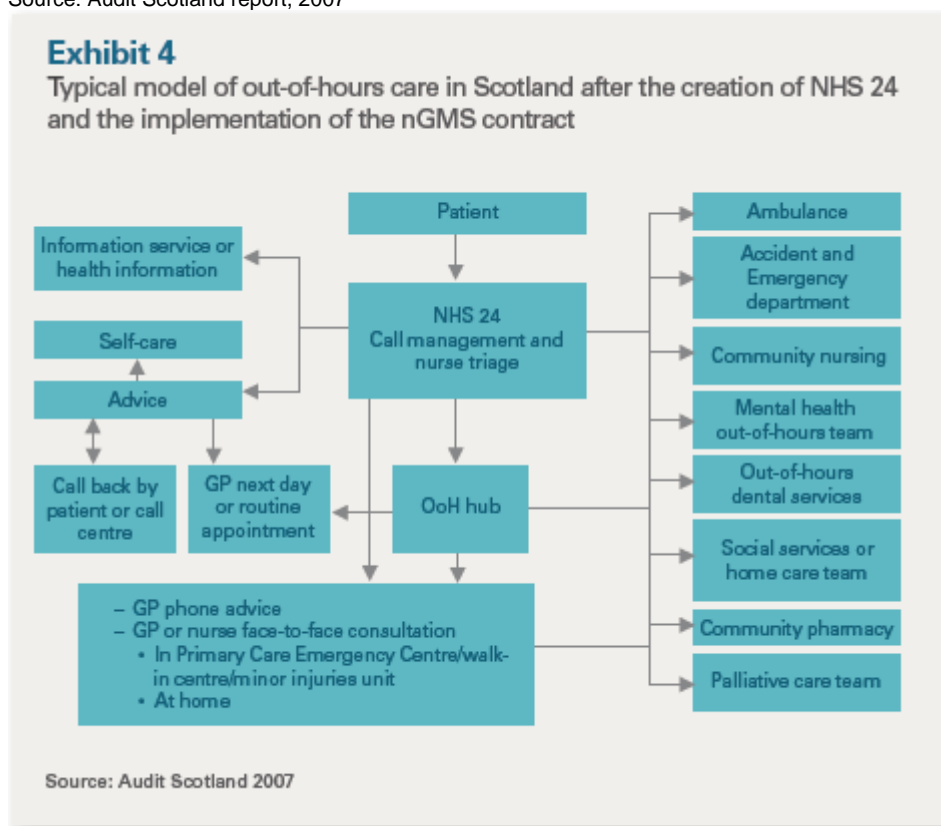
Source: Audit Scotland report, 2007

Exhibit 4
Typical model of out-of-hours care in Scotland after the creation of NHS 24 and the implementation of the nGMS contract

Patient

Information service or health information

NHS 24
Call management and nurse triage

Self-care

Advice

Call back by patient or call centre

GP next day or routine appointment

OoH hub

– GP phone advice
– GP or nurse face-to-face consultation
• In Primary Care Emergency Centre/walk-in centre/minor injuries unit
• At home

Ambulance

Accident and Emergency department

Community nursing

Mental health out-of-hours team

Out-of-hours dental services

Social services or home care team

Community pharmacy

Palliative care team

Source: Audit Scotland 2007